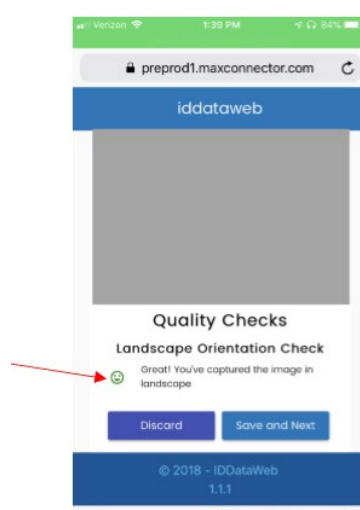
Verizon 1:39 PM 84%

preprod1.maxconnector.com

iddataweb

Quality Checks

Landscape Orientation Check

Great! You've captured the image in landscape

Discard

Save and Next

© 2018 - IDDataWeb

1.1.1